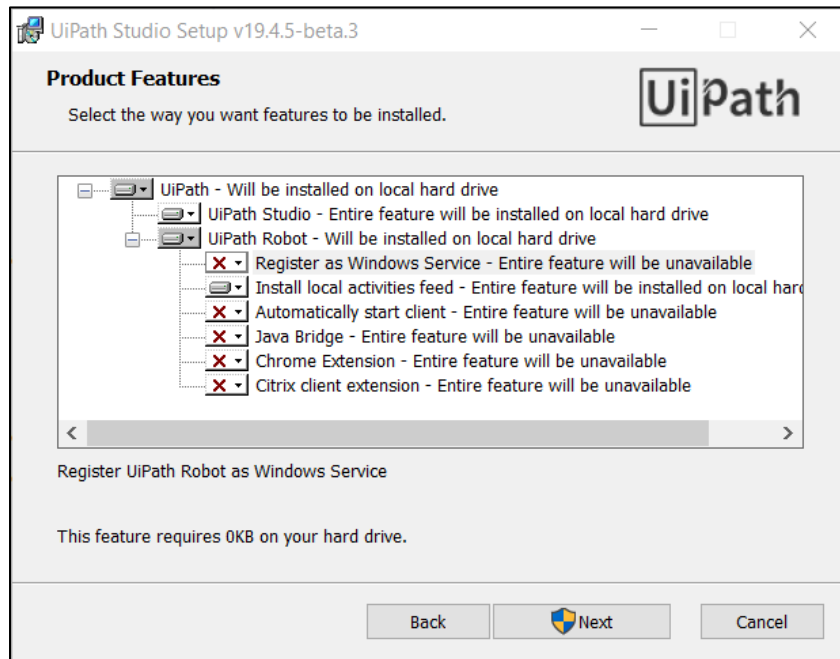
UiPath Studio Setup v19.4.5-beta.3

Product Features

Select the way you want features to be installed.

UiPath

UiPath - Will be installed on local hard drive
UiPath Studio - Entire feature will be installed on local hard drive
UiPath Robot - Will be installed on local hard drive
Register as Windows Service - Entire feature will be unavailable
Install local activities feed - Entire feature will be installed on local hard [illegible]
Automatically start client - Entire feature will be unavailable
Java Bridge - Entire feature will be unavailable
Chrome Extension - Entire feature will be unavailable
Citrix client extension - Entire feature will be unavailable

Register UiPath Robot as Windows Service

This feature requires 0KB on your hard drive.

Back
Next
Cancel